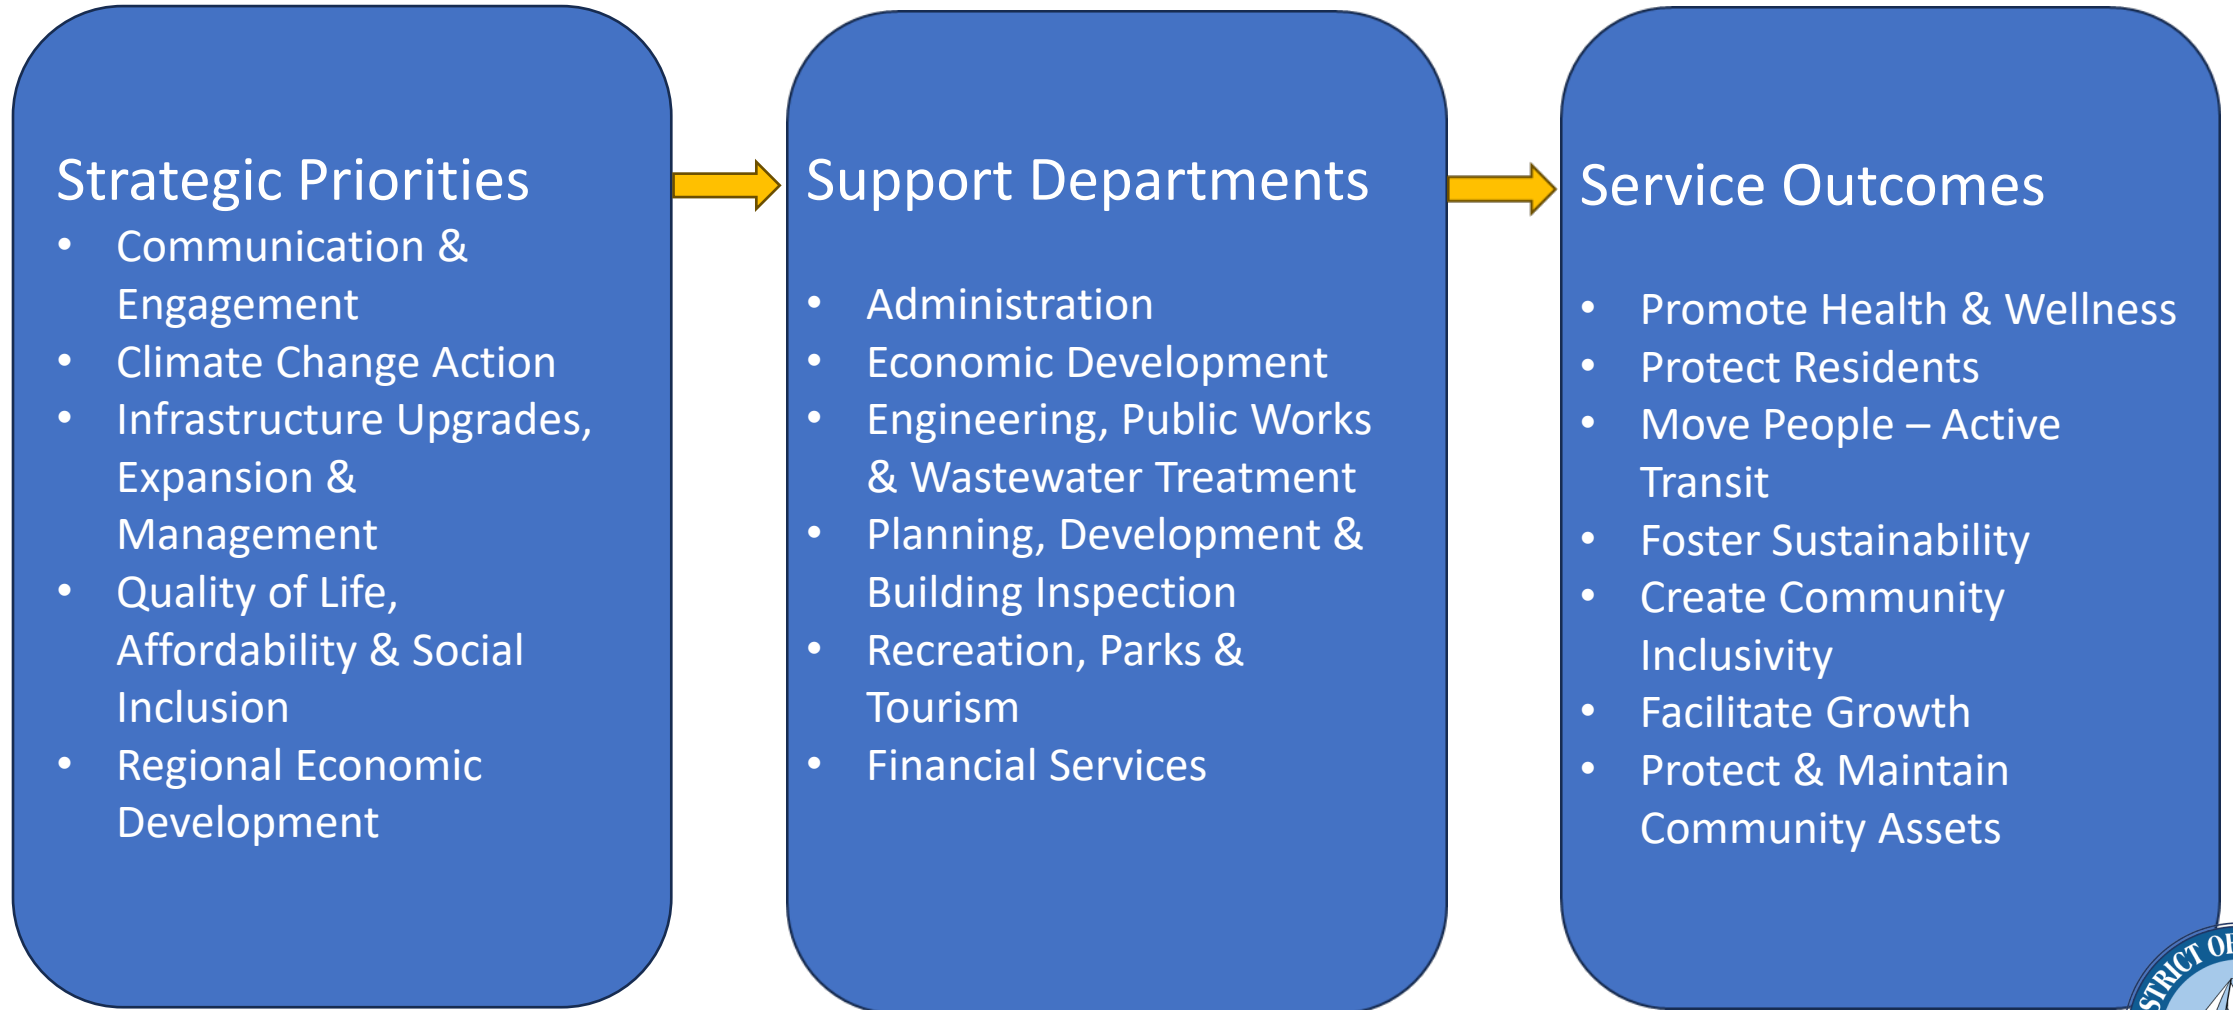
Strategic Priorities
- Communication & Engagement
- Climate Change Action
- Infrastructure Upgrades, Expansion & Management
- Quality of Life, Affordability & Social Inclusion
- Regional Economic Development

Support Departments
- Administration
- Economic Development
- Engineering, Public Works & Wastewater Treatment
- Planning, Development & Building Inspection
- Recreation, Parks & Tourism
- Financial Services

Service Outcomes
- Promote Health & Wellness
- Protect Residents
- Move People – Active Transit
- Foster Sustainability
- Create Community Inclusivity
- Facilitate Growth
- Protect & Maintain Community Assets

STRICT OF